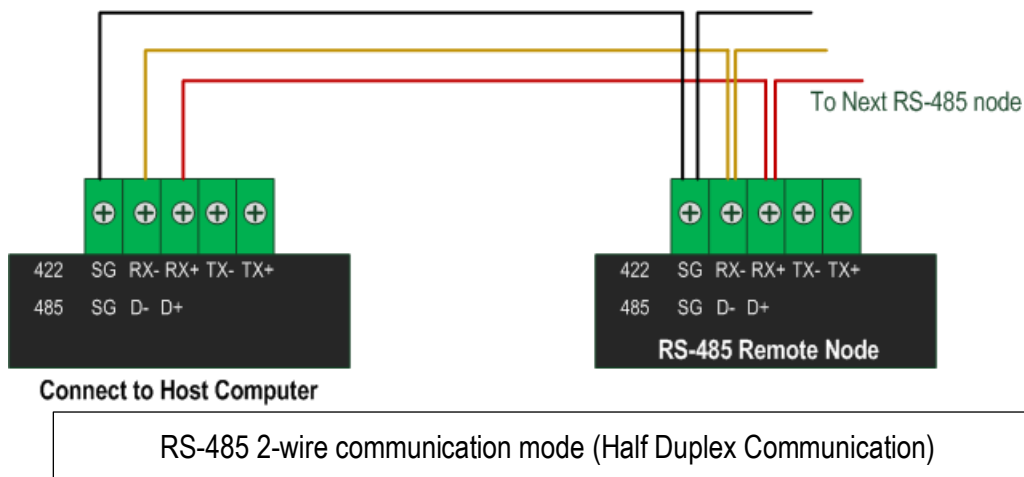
To Next RS-485 node

422 SG RX- RX+ TX- TX+
485 SG D- D+

Connect to Host Computer

422 SG RX- RX+ TX- TX+
485 SG D- D+
RS-485 Remote Node

RS-485 2-wire communication mode (Half Duplex Communication)